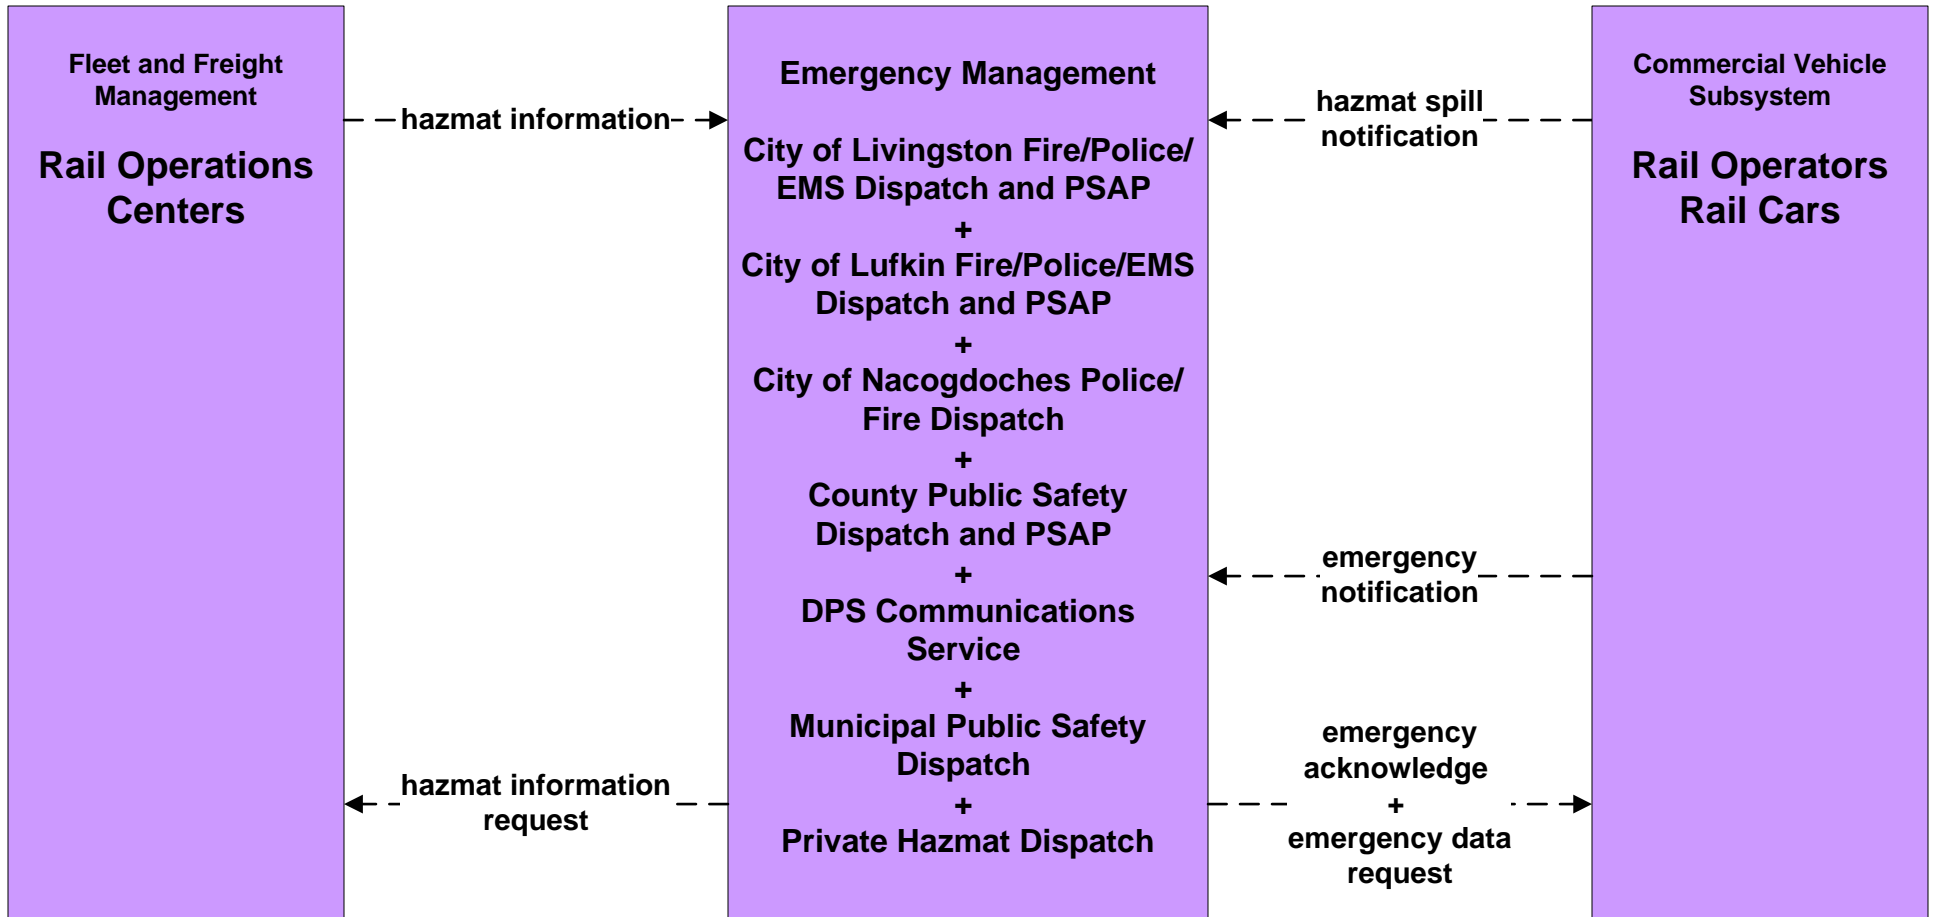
Fleet and Freight Management

Rail Operations Centers

hazmat information

hazmat information request

Emergency Management

City of Livingston Fire/Police/ EMS Dispatch and PSAP
+
City of Lufkin Fire/Police/EMS Dispatch and PSAP
+
City of Nacogdoches Police/ Fire Dispatch
+
County Public Safety Dispatch and PSAP
+
DPS Communications Service
+
Municipal Public Safety Dispatch
+
Private Hazmat Dispatch

hazmat spill notification

emergency notification

emergency acknowledge
+
emergency data request

Commercial Vehicle Subsystem

Rail Operators Rail Cars